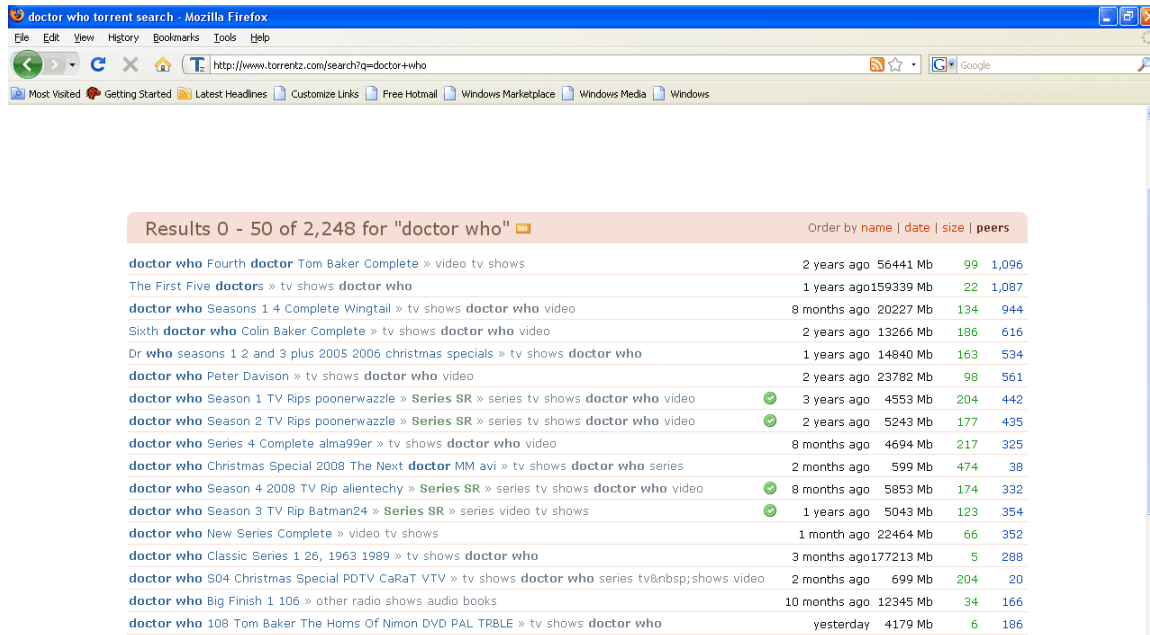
doctor who torrent search - Mozilla Firefox

File Edit View History Bookmarks Tools Help

http://www.torrentz.com/search?q=doctor+who

Google

Most Visited Getting Started Latest Headlines Customize Links Free Hotmail Windows Marketplace Windows Media Windows

Results 0 - 50 of 2,248 for "doctor who"

Order by name | date | size | peers

| | | | | |
|---|---|---|---|---|
| doctor who Fourth doctor Tom Baker Complete » video tv shows | 2 years ago | 56441 Mb | 99 | 1,096 |
| The First Five doctors » tv shows doctor who | 1 years ago | 159339 Mb | 22 | 1,087 |
| doctor who Seasons 1 4 Complete Wingtail » tv shows doctor who video | 8 months ago | 20227 Mb | 134 | 944 |
| Sixth doctor who Colin Baker Complete » tv shows doctor who video | 2 years ago | 13266 Mb | 186 | 616 |
| Dr who seasons 1 2 and 3 plus 2005 2006 christmas specials » tv shows doctor who | 1 years ago | 14840 Mb | 163 | 534 |
| doctor who Peter Davison » tv shows doctor who video | 2 years ago | 23782 Mb | 98 | 561 |
| doctor who Season 1 TV Rips poonerwazzle » Series SR » series tv shows doctor who video | 3 years ago | 4553 Mb | 204 | 442 |
| doctor who Season 2 TV Rips poonerwazzle » Series SR » series tv shows doctor who video | 2 years ago | 5243 Mb | 177 | 435 |
| doctor who Series 4 Complete alma99er » tv shows doctor who video | 8 months ago | 4694 Mb | 217 | 325 |
| doctor who Christmas Special 2008 The Next doctor MM avi » tv shows doctor who series | 2 months ago | 599 Mb | 474 | 38 |
| doctor who Season 4 2008 TV Rip alientechy » Series SR » series tv shows doctor who video | 8 months ago | 5853 Mb | 174 | 332 |
| doctor who Season 3 TV Rip Batman24 » Series SR » series video tv shows | 1 years ago | 5043 Mb | 123 | 354 |
| doctor who New Series Complete » video tv shows | 1 month ago | 22464 Mb | 66 | 352 |
| doctor who Classic Series 1 26, 1963 1989 » tv shows doctor who | 3 months ago | 177213 Mb | 5 | 288 |
| doctor who S04 Christmas Special PDTV CaRaT VTV » tv shows doctor who series tv&nbsp;shows video | 2 months ago | 699 Mb | 204 | 20 |
| doctor who Big Finish 1 106 » other radio shows audio books | 10 months ago | 12345 Mb | 34 | 166 |
| doctor who 108 Tom Baker The Horns Of Nimon DVD PAL TRBLE » tv shows doctor who | yesterday | 4179 Mb | 6 | 186 |